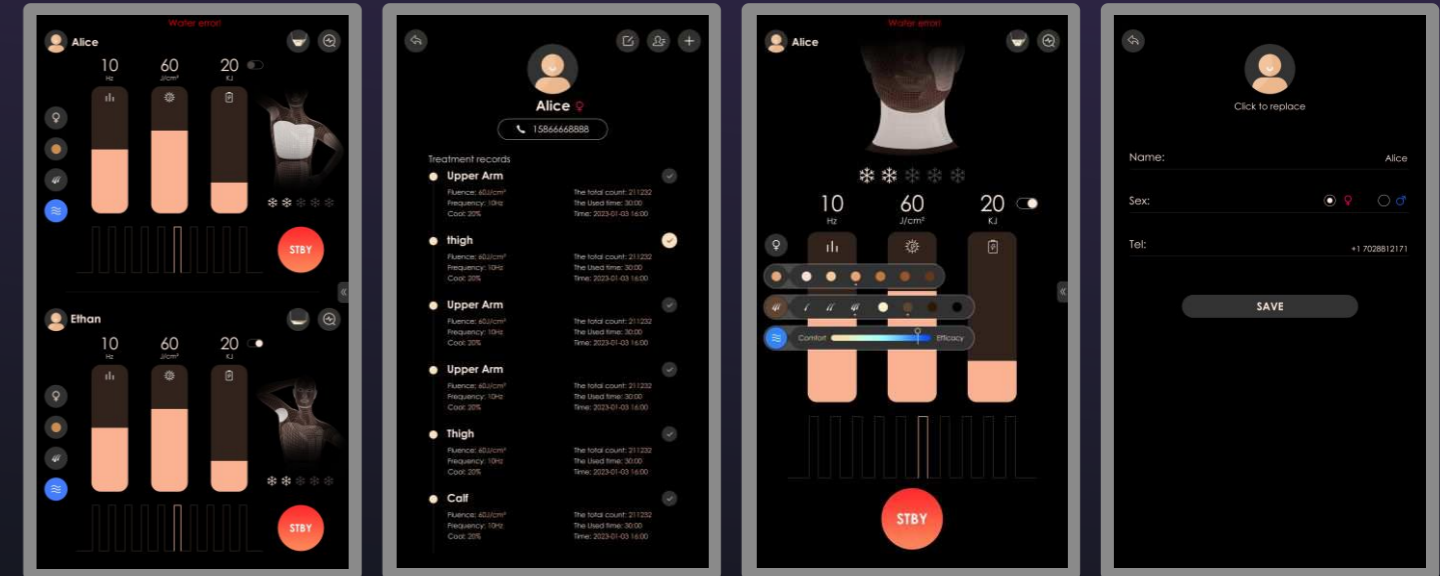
Water error!

Alice

10 Hz
60 J/cm²
20 KJ

STBY

Ethan

10 Hz
60 J/cm²
20 KJ

STBY

Alice ♀
15866668888

Treatment records

Upper Arm
Fluence: 60J/cm²
Frequency: 10Hz
Cool: 20%
The total count: 211232
The Used time: 30:00
Time: 2023-01-03 16:00

thigh
Fluence: 60J/cm²
Frequency: 10Hz
Cool: 20%
The total count: 211232
The Used time: 30:00
Time: 2023-01-03 16:00

Upper Arm
Fluence: 60J/cm²
Frequency: 10Hz
Cool: 20%
The total count: 211232
The Used time: 30:00
Time: 2023-01-03 16:00

Upper Arm
Fluence: 60J/cm²
Frequency: 10Hz
Cool: 20%
The total count: 211232
The Used time: 30:00
Time: 2023-01-03 16:00

Thigh
Fluence: 60J/cm²
Frequency: 10Hz
Cool: 20%
The total count: 211232
The Used time: 30:00
Time: 2023-01-03 16:00

Calf
Fluence: 60J/cm²
Frequency: 10Hz
Cool: 20%
The total count: 211232
The Used time: 30:00
Time: 2023-01-03 16:00

Water error!

Alice

10 Hz
60 J/cm²
20 KJ

Comfort
Efficacy

STBY

Click to replace

Name: Alice

Sex:

Tel: +1 7028812171

SAVE